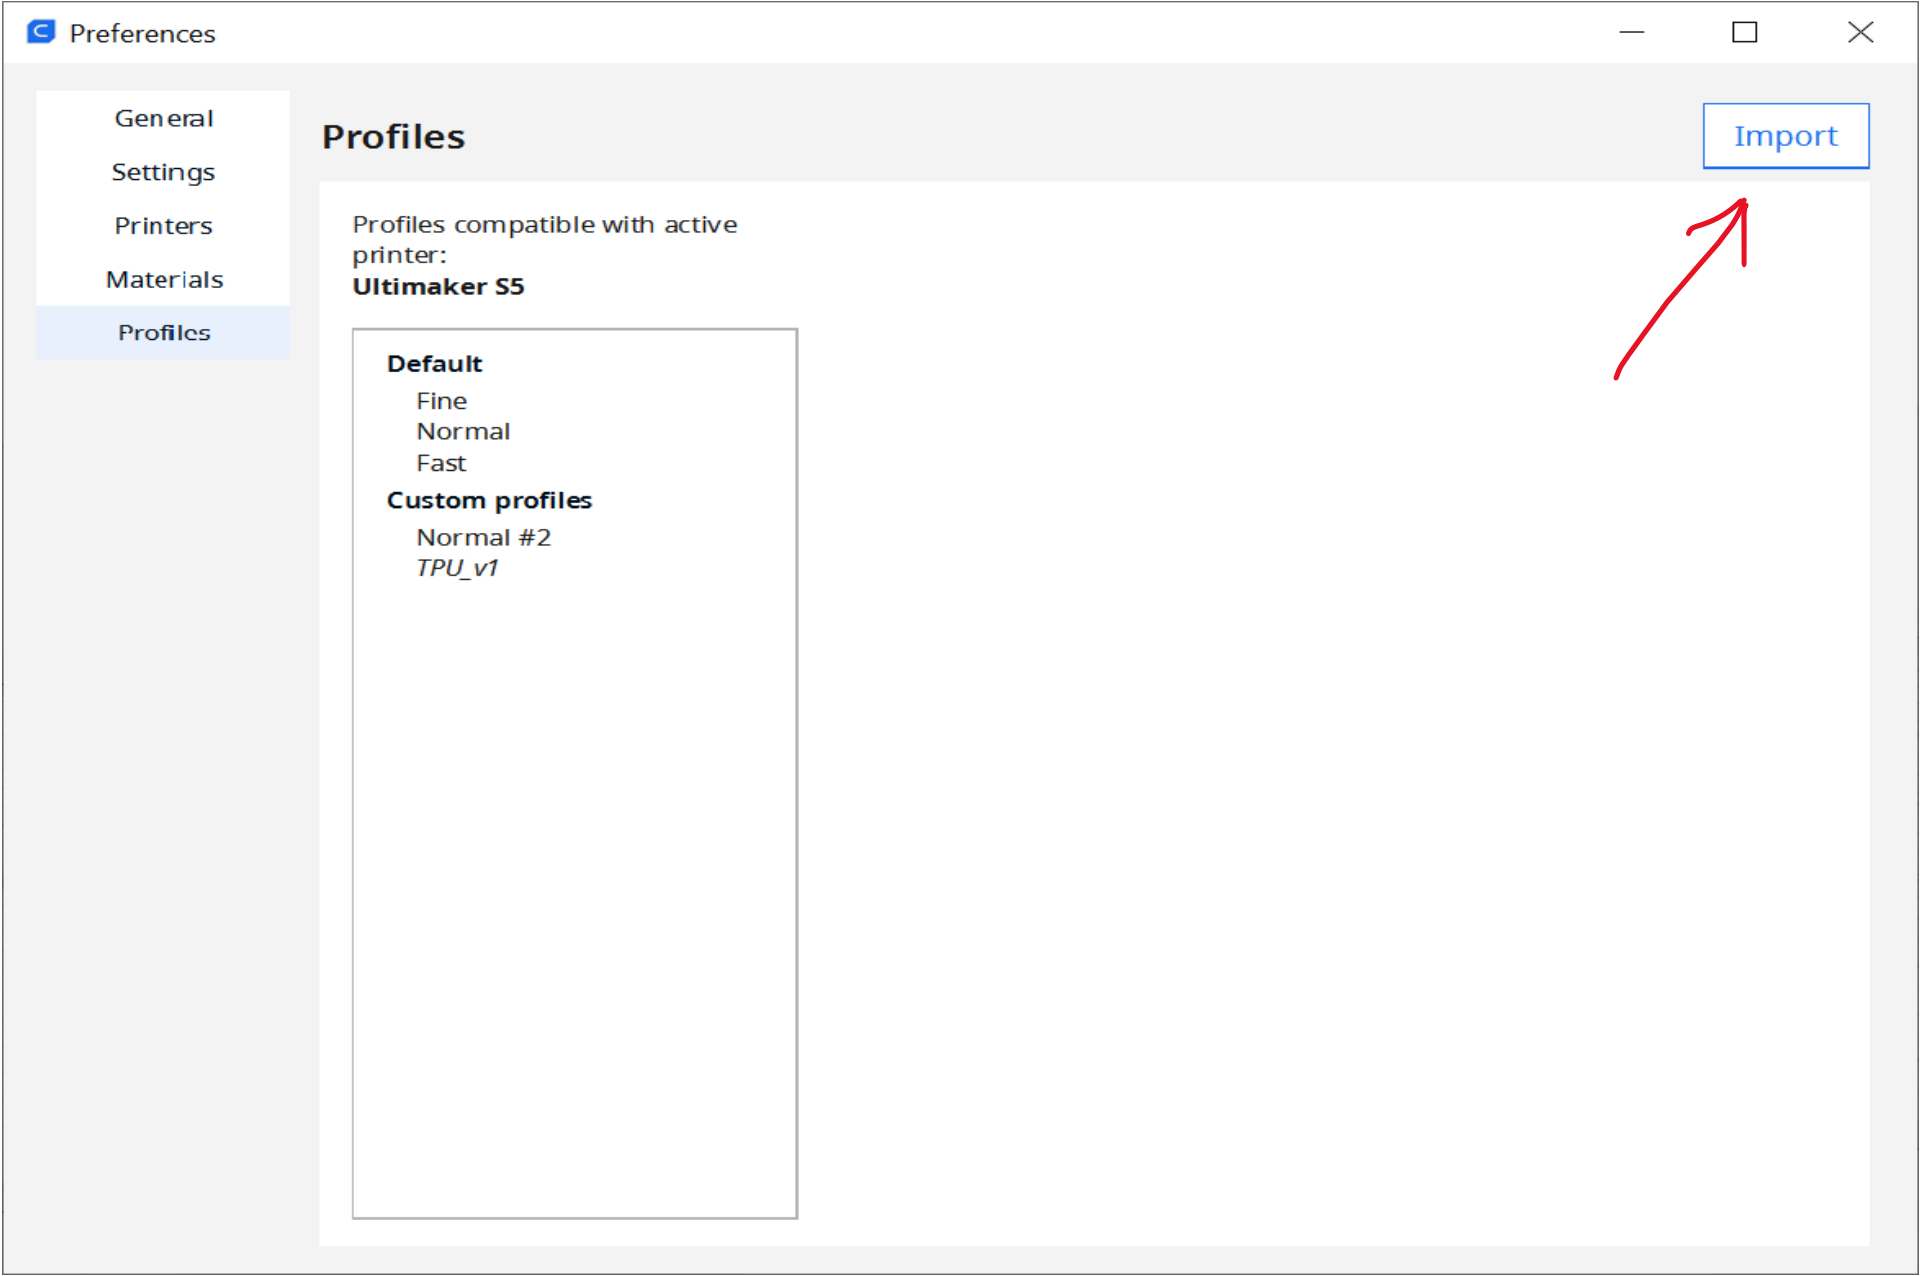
Preferences

General
Settings
Printers
Materials
Profiles

Profiles

Import

Profiles compatible with active printer:
**Ultimaker S5**

**Default**
Fine
Normal
Fast
**Custom profiles**
Normal #2
*TPU_v1*